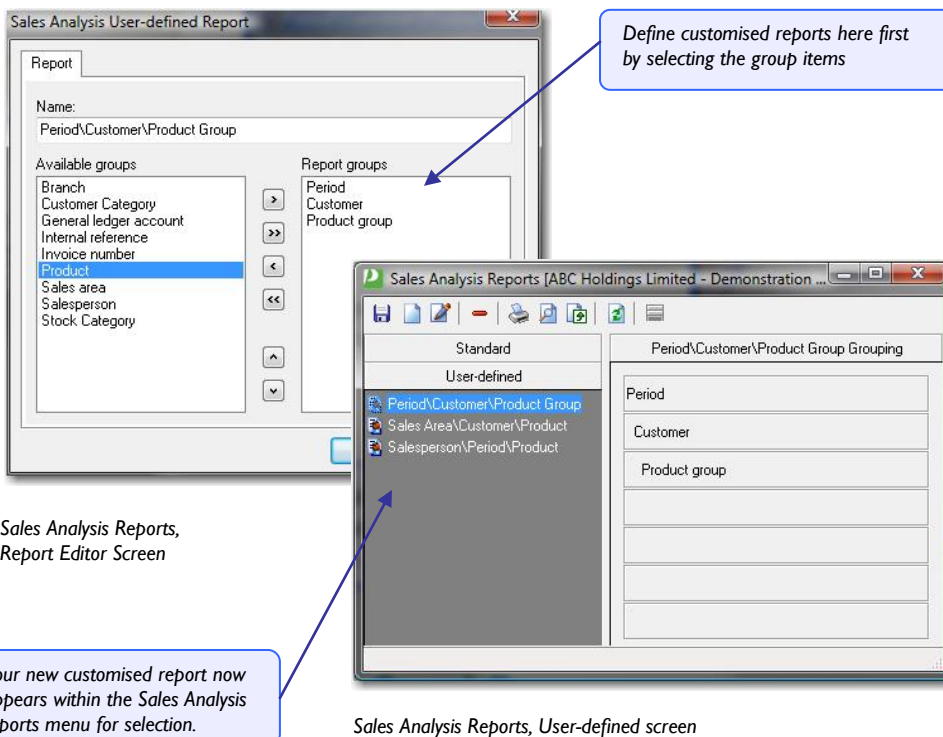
Sales Analysis User-defined Report

Report

Name:

Period\Customer\Product Group

Available groups

Branch
Customer Category
General ledger account
Internal reference
Invoice number
Product
Sales area
Salesperson
Stock Category

Report groups

Period
Customer
Product group

Define customised reports here first by selecting the group items

Sales Analysis Reports [ABC Holdings Limited - Demonstration ...

Standard

User-defined

Period\Customer\Product Group
Sales Area\Customer\Product
Salesperson\Period\Product

Period\Customer\Product Group Grouping

Period

Customer

Product group

Sales Analysis Reports, Report Editor Screen

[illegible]our new customised report now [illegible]ppears within the Sales Analysis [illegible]ports menu for selection.

Sales Analysis Reports, User-defined screen